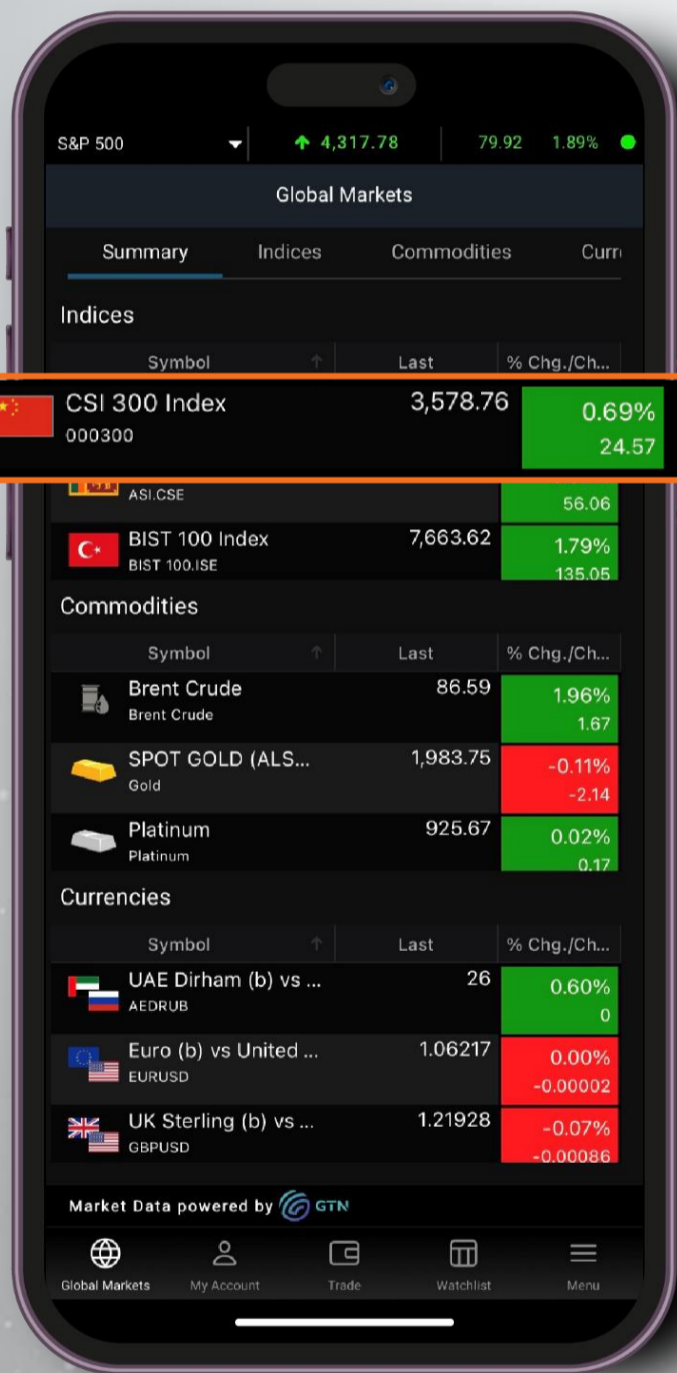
S&P 500 ▾ 4,317.78 79.92 1.89%

Global Markets

Summary Indices Commodities Curr

Indices

| Symbol | Last | % Chg./Ch... |
|---|---|---|
| CSI 300 Index 000300 | 3,578.76 | 0.69% 24.57 |
| ASI.CSE | | 56.06 |
| BIST 100 Index BIST 100.ISE | 7,663.62 | 1.79% 135.05 |

Commodities

| Symbol | Last | % Chg./Ch... |
|---|---|---|
| Brent Crude Brent Crude | 86.59 | 1.96% 1.67 |
| SPOT GOLD (ALS... Gold | 1,983.75 | -0.11% -2.14 |
| Platinum Platinum | 925.67 | 0.02% 0.17 |

Currencies

| Symbol | Last | % Chg./Ch... |
|---|---|---|
| UAE Dirham (b) vs ... AEDRUB | 26 | 0.60% 0 |
| Euro (b) vs United ... EURUSD | 1.06217 | 0.00% -0.00002 |
| UK Sterling (b) vs ... GBPUSD | 1.21928 | -0.07% -0.00086 |

Market Data powered by GTN

Global Markets My Account Trade Watchlist Menu